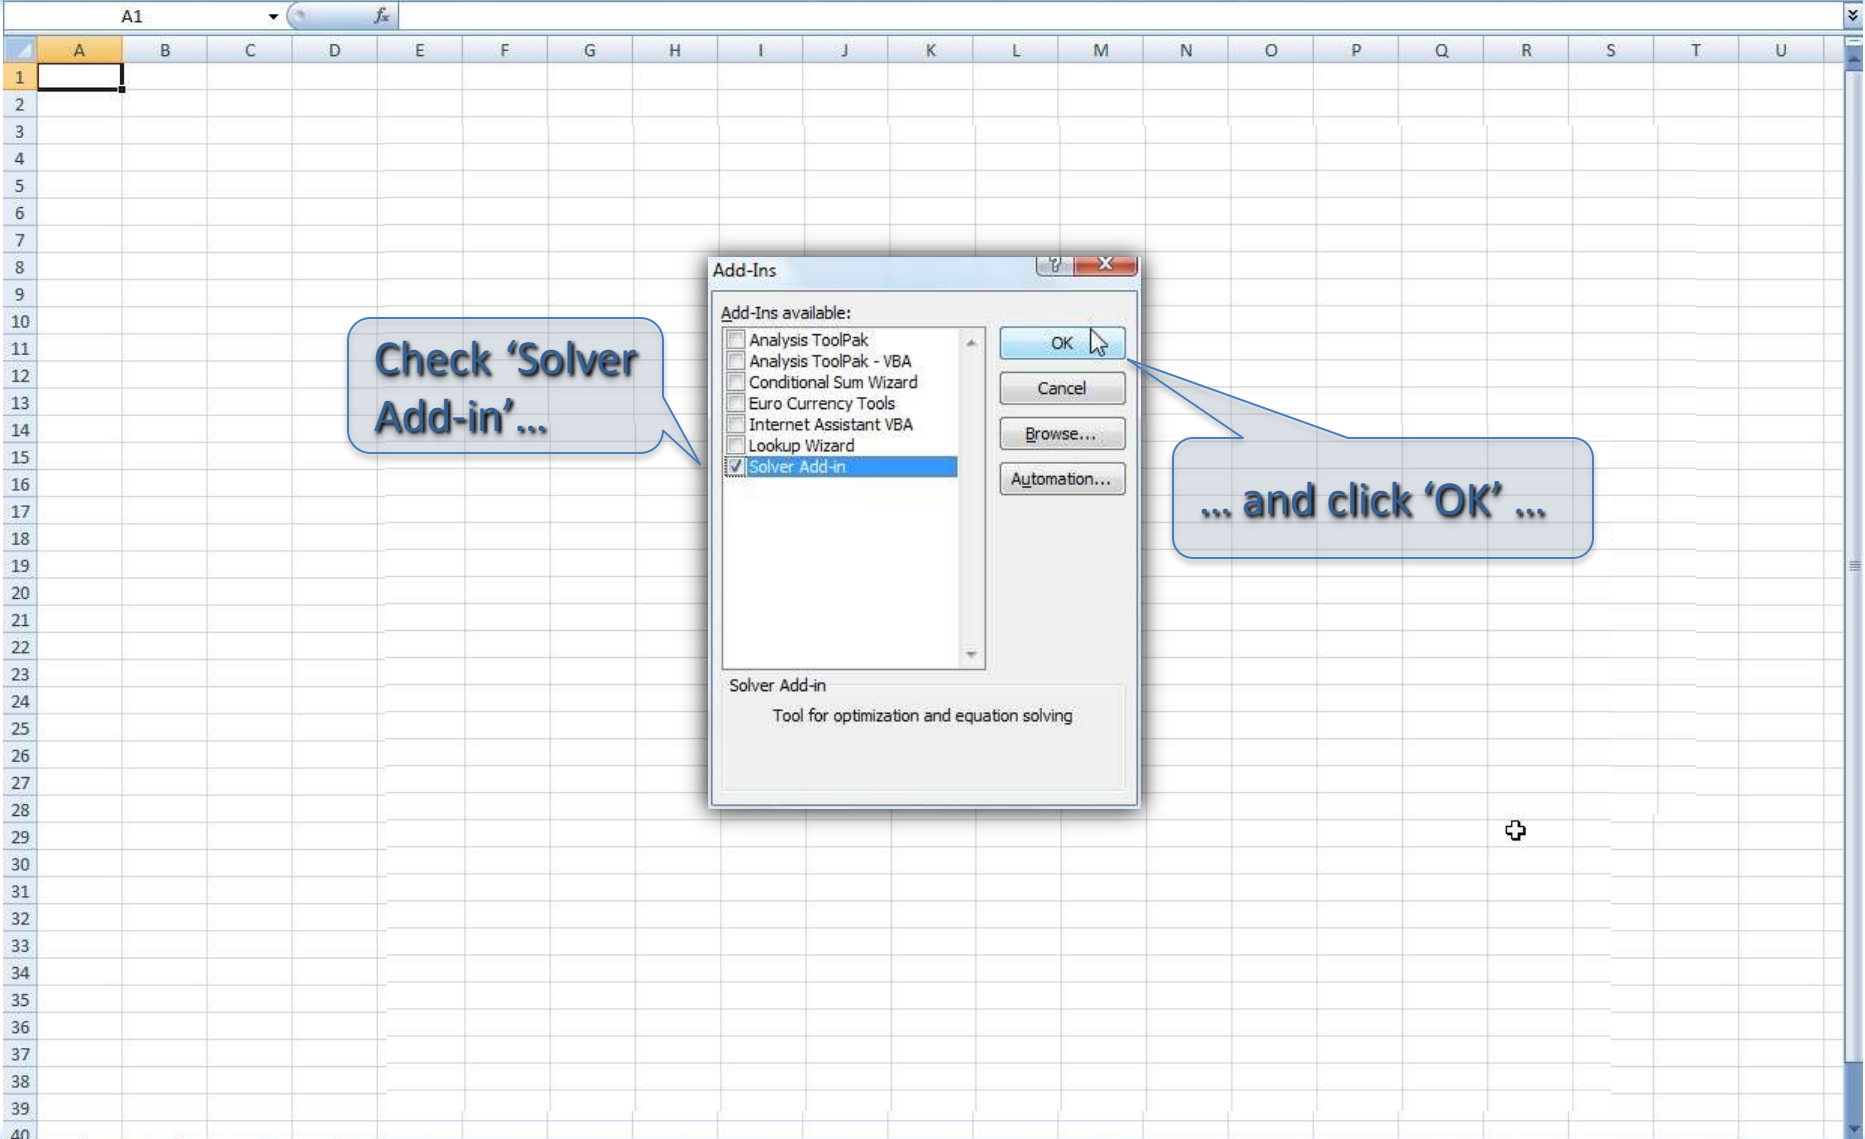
A1

$f_x$

| | A | B | C | D | E | F | G | H | I | J | K | L | M | N | O | P | Q | R | S | T | U |
|---|---|---|---|---|---|---|---|---|---|---|---|---|---|---|---|---|---|---|---|---|---|
| 1 | | | | | | | | | | | | | | | | | | | | | |

2 3 4 5 6 7 8 9 10 11 12 13 14 15 16 17 18 19 20 21 22 23 24 25 26 27 28 29 30 31 32 33 34 35 36 37 38 39 40

Check 'Solver Add-in'...

Add-Ins

Add-Ins available:

Analysis ToolPak
Analysis ToolPak - VBA
Conditional Sum Wizard
Euro Currency Tools
Internet Assistant VBA
Lookup Wizard
Solver Add-in

OK
Cancel
Browse...
Automation...

Solver Add-in

Tool for optimization and equation solving

... and click 'OK' ...